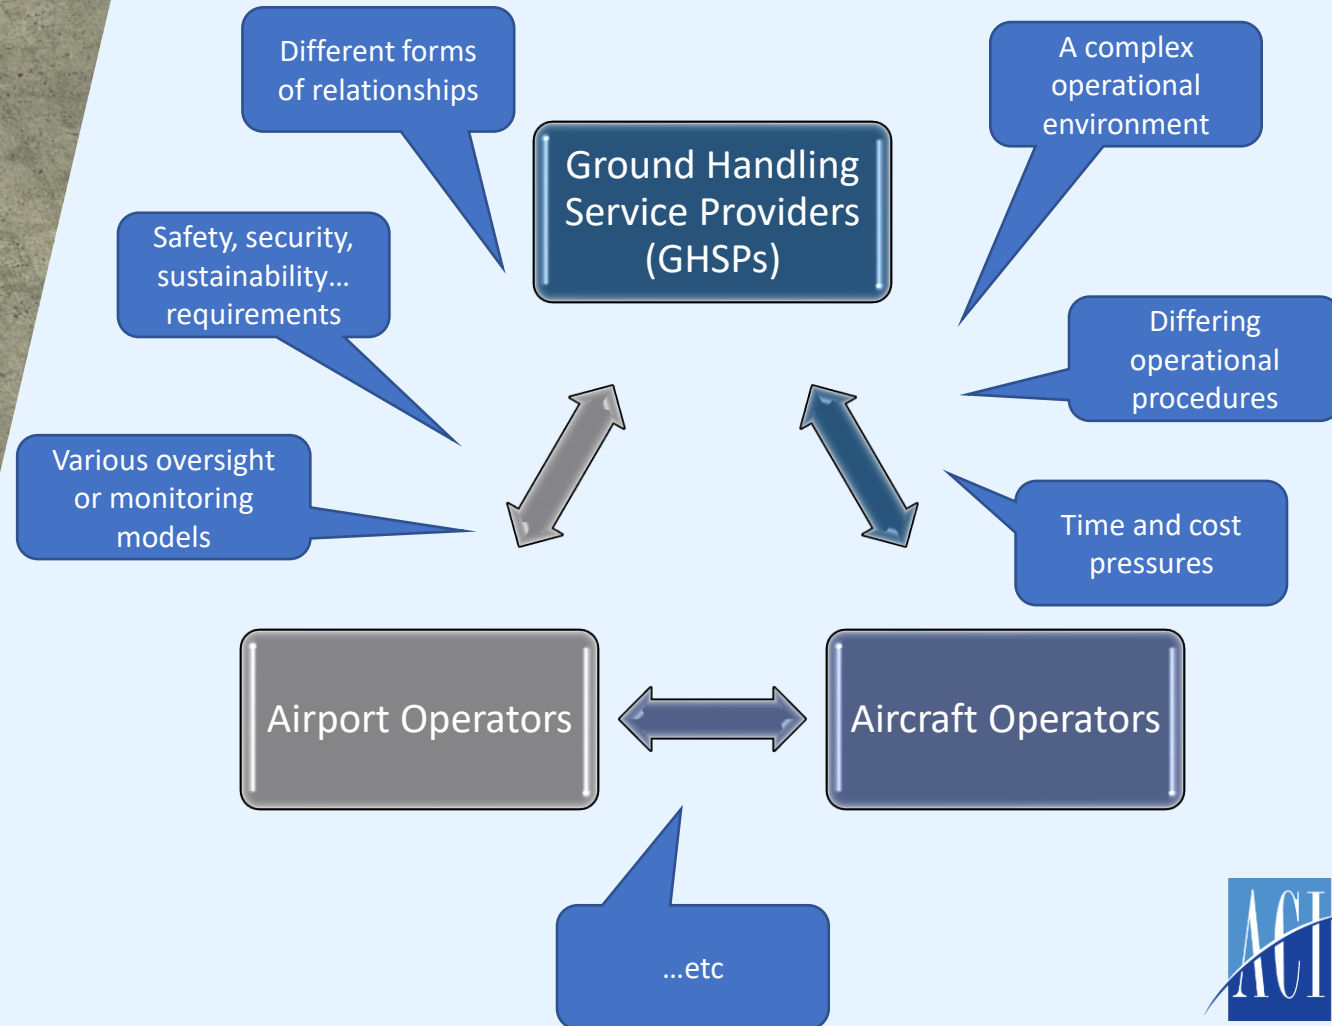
Different forms of relationships

A complex operational environment

Ground Handling Service Providers (GHSPs)

Safety, security, sustainability… requirements

Differing operational procedures

Various oversight or monitoring models

Time and cost pressures

Airport Operators

Aircraft Operators

…etc

ACI